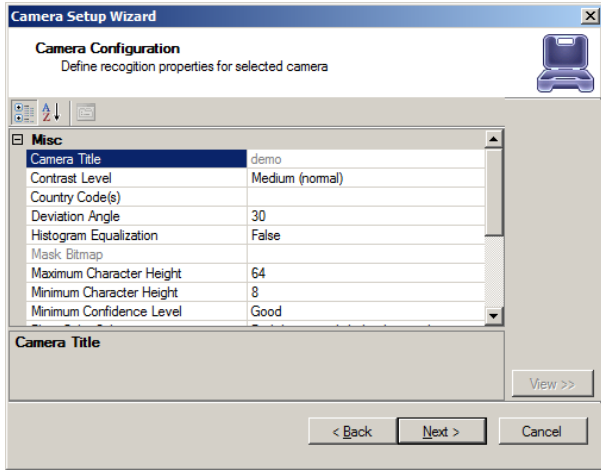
Camera Setup Wizard

Camera Configuration
Define recogition properties for selected camera

Misc

| | |
|---|---|
| Camera Title | demo |
| Contrast Level | Medium (normal) |
| Country Code(s) | |
| Deviation Angle | 30 |
| Histogram Equalization | False |
| Mask Bitmap | |
| Maximum Character Height | 64 |
| Minimum Character Height | 8 |
| Minimum Confidence Level | Good |

Camera Title

View >>

< Back
Next >
Cancel